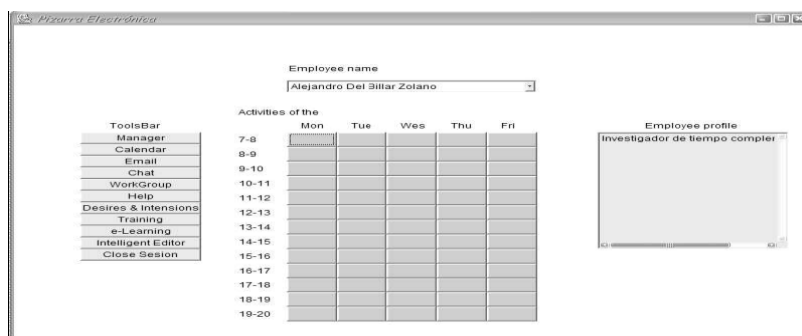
Pizarra Electrónica

Employee name

Alejandro Del Billar Zolano

Activities of the

ToolsBar
Manager
Calendar
Email
Chat
WorkGroup
Help
Desires & Intensions
Training
e-Learning
Intelligent Editor
Close Sesion

| | Mon | Tue | Wes | Thu | Fri |
|---|---|---|---|---|---|
| 7-8 | | | | | |
| 8-9 | | | | | |
| 9-10 | | | | | |
| 10-11 | | | | | |
| 11-12 | | | | | |
| 12-13 | | | | | |
| 13-14 | | | | | |
| 14-15 | | | | | |
| 15-16 | | | | | |
| 16-17 | | | | | |
| 17-18 | | | | | |
| 18-19 | | | | | |
| 19-20 | | | | | |

Employee profile
Investigador de tiempo complet